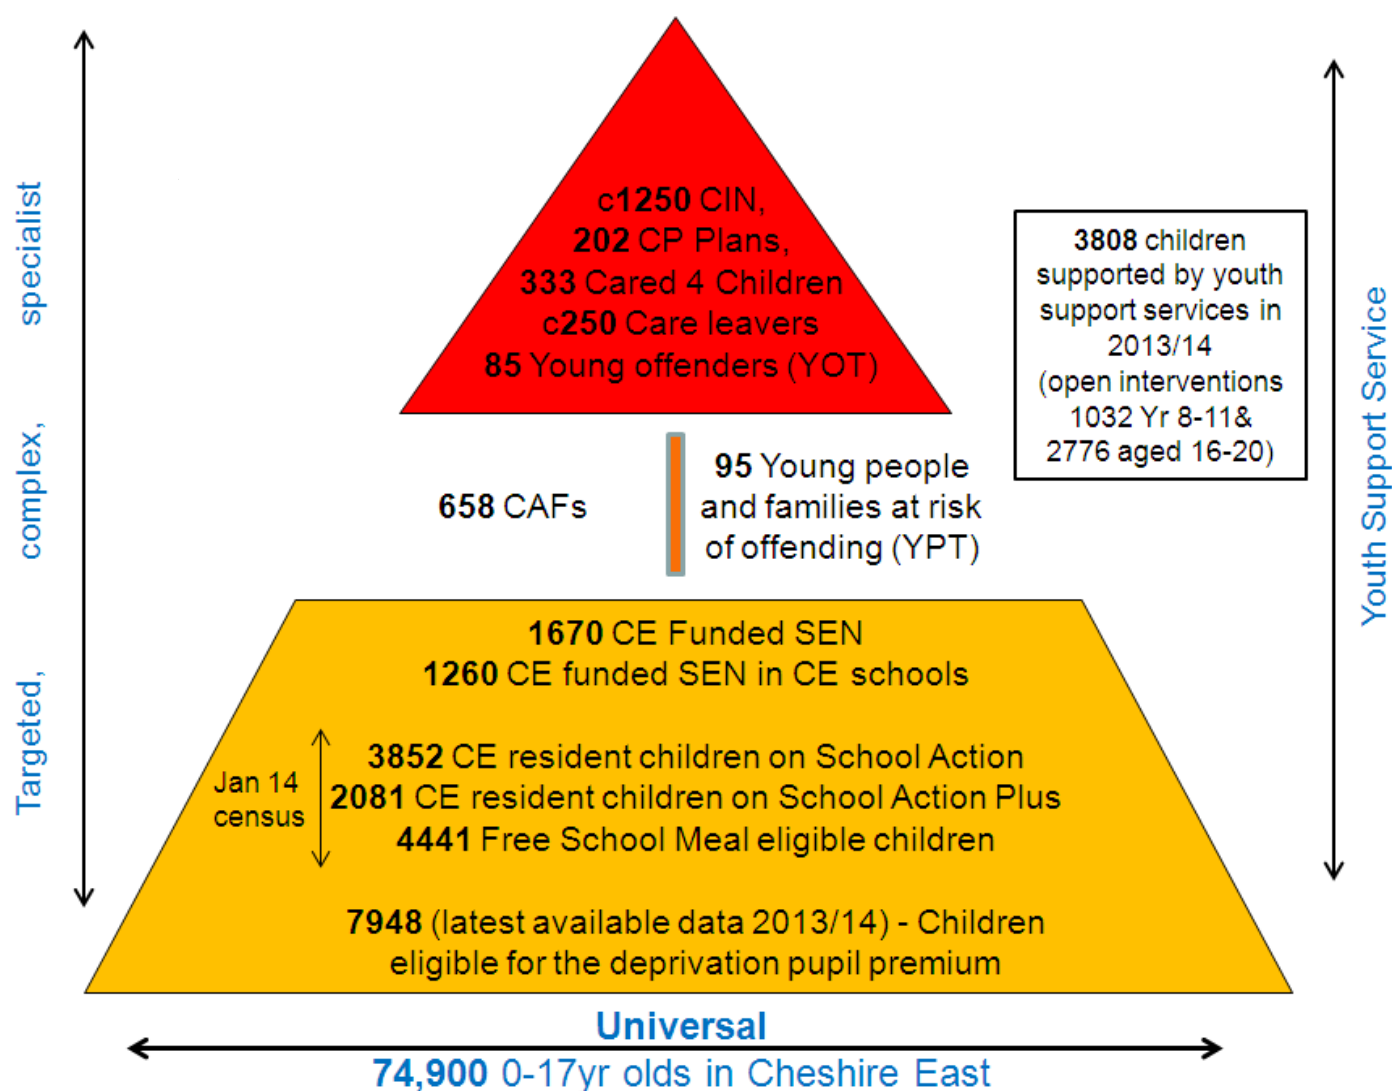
Targeted, complex, specialist

c1250 CIN,
202 CP Plans,
333 Cared 4 Children
c250 Care leavers
85 Young offenders (YOT)

3808 children supported by youth support services in 2013/14 (open interventions 1032 Yr 8-11& 2776 aged 16-20)

Youth Support Service

658 CAFs

95 Young people and families at risk of offending (YPT)

1670 CE Funded SEN
1260 CE funded SEN in CE schools

Jan 14 census

3852 CE resident children on School Action
2081 CE resident children on School Action Plus
4441 Free School Meal eligible children

7948 (latest available data 2013/14) - Children eligible for the deprivation pupil premium

Universal
74,900 0-17yr olds in Cheshire East